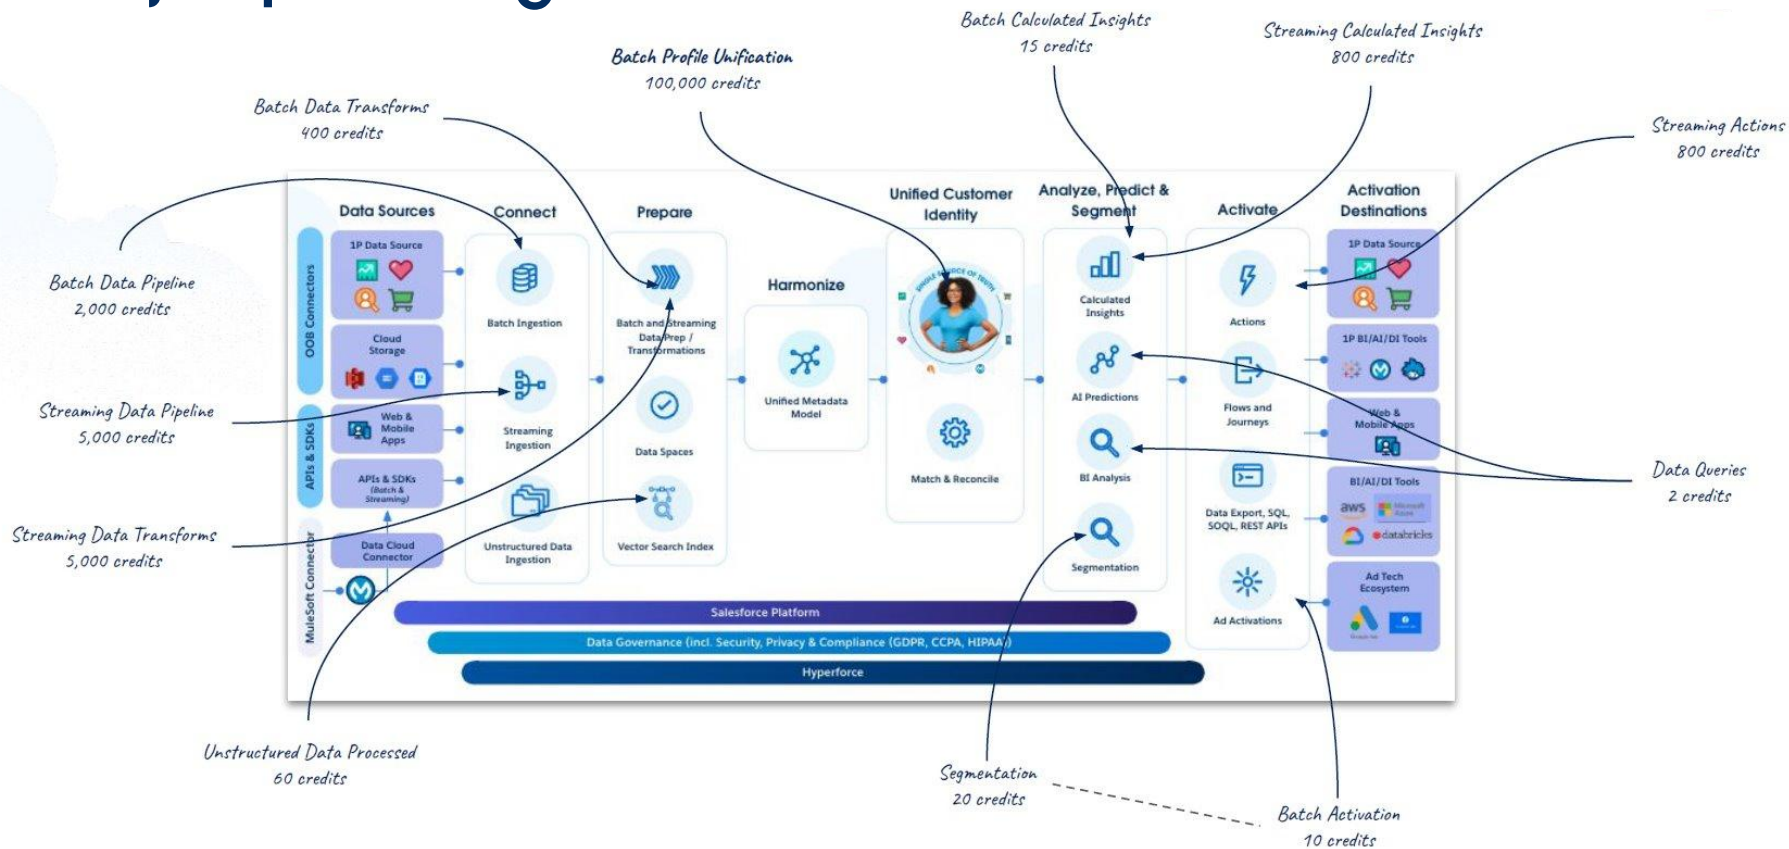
Batch Calculated Insights
15 credits

Streaming Calculated Insights
800 credits

Batch Profile Unification
100,000 credits

Batch Data Transforms
400 credits

Streaming Actions
800 credits

Data Sources

Connect

Prepare

Unified Customer Identity

Analyze, Predict & Segment

Activate

Activation Destinations

OOB Connectors

1P Data Source

Cloud Storage

APIs & SDKs

Web & Mobile Apps

APIs & SDKs (Batch & Streaming)

MuleSoft Connector

Data Cloud Connector

Batch Ingestion

Streaming Ingestion

Unstructured Data Ingestion

Batch and Streaming Data Prep / Transformations

Data Spaces

Vector Search Index

Harmonize

Unified Metadata Model

SINGLE SOURCE OF TRUTH

Match & Reconcile

Calculated Insights

AI Predictions

BI Analysis

Segmentation

Actions

Flows and Journeys

Data Export, SQL, SOQL, REST APIs

Ad Activations

1P Data Source

1P BI/AI/DI Tools

Web & Mobile Apps

BI/AI/DI Tools

aws

Microsoft Azure

databricks

Ad Tech Ecosystem

Salesforce Platform

Data Governance (incl. Security, Privacy & Compliance (GDPR, CCPA, HIPAA))

Hyperforce

Batch Data Pipeline
2,000 credits

Streaming Data Pipeline
5,000 credits

Streaming Data Transforms
5,000 credits

Data Queries
2 credits

Unstructured Data Processed
60 credits

Segmentation
20 credits

Batch Activation
10 credits